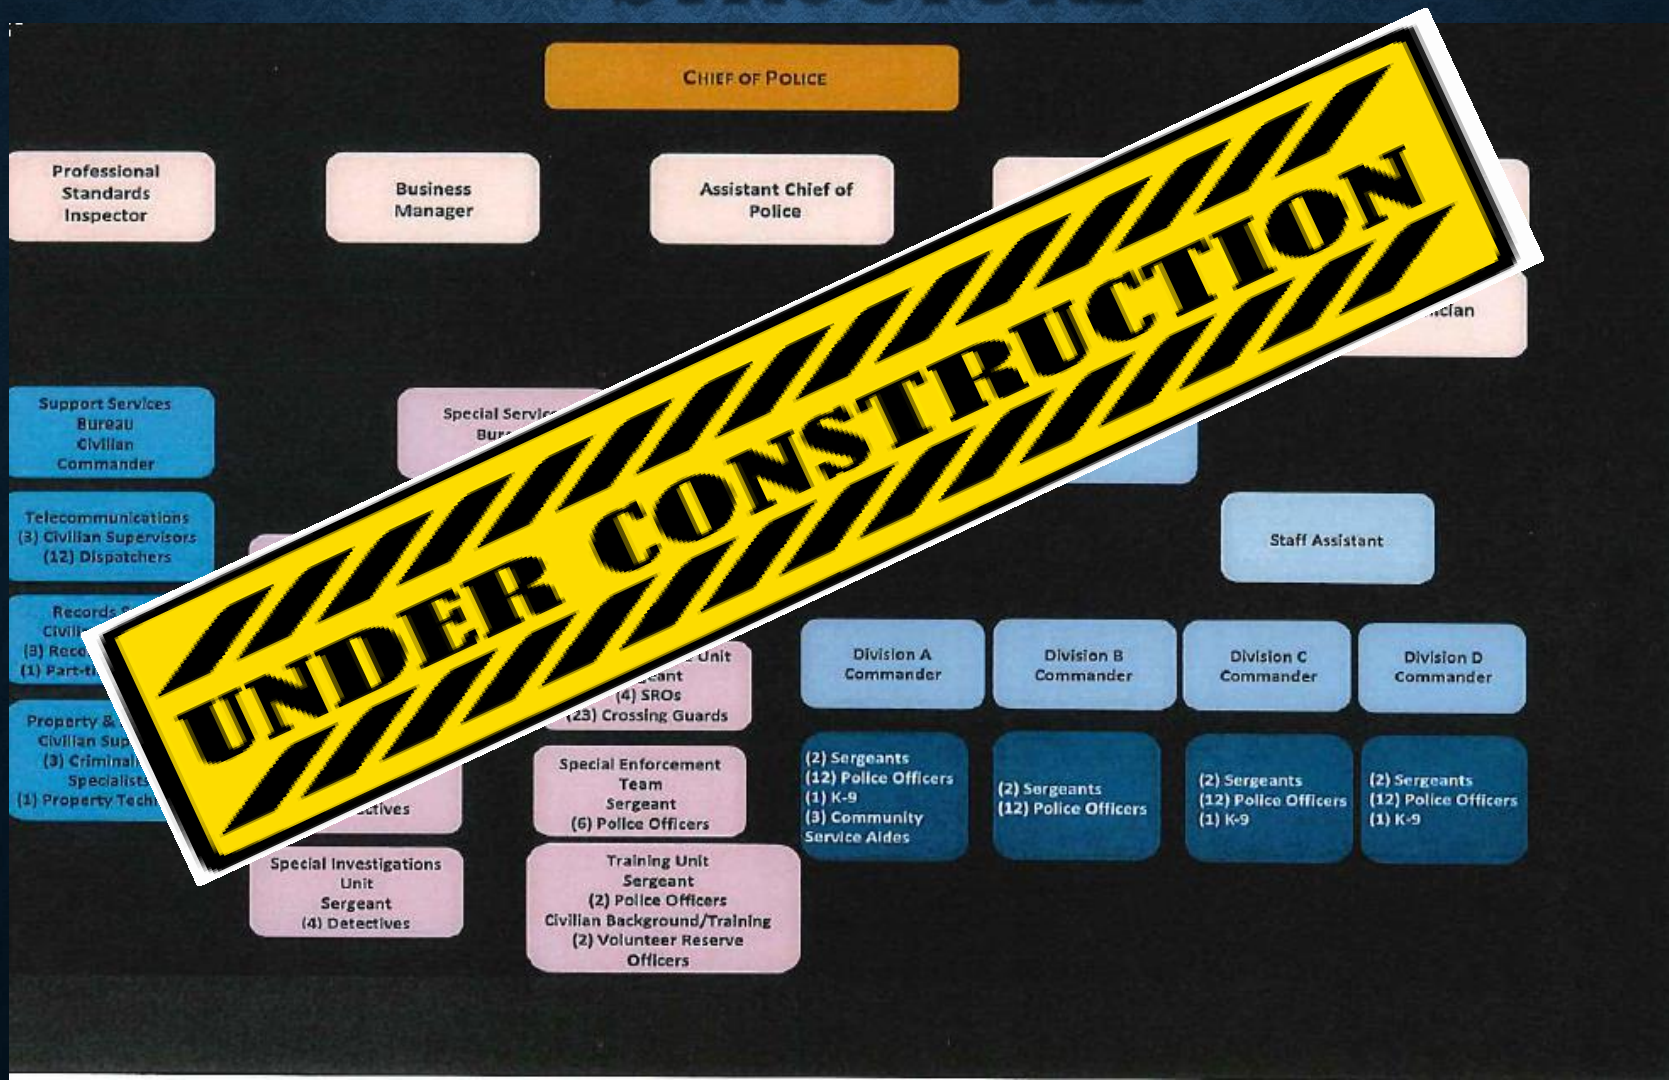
CHIEF OF POLICE

Professional Standards Inspector

Business Manager

Assistant Chief of Police

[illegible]cian

UNDER CONSTRUCTION

Support Services Bureau Civilian Commander

Special Servic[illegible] Bur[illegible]

Telecommunications (3) Civilian Supervisors (12) Dispatchers

Staff Assistant

Records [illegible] Civil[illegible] (3) Reco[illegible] (1) Part-t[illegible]

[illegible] Unit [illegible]geant (4) SROs (23) Crossing Guards

Division A Commander

Division B Commander

Division C Commander

Division D Commander

Property & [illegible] Civilian Sup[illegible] (3) Criminal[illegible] Specialists (1) Property Tech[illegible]

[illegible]ctives

Special Enforcement Team Sergeant (6) Police Officers

(2) Sergeants (12) Police Officers (1) K-9 (3) Community Service Aides

(2) Sergeants (12) Police Officers

(2) Sergeants (12) Police Officers (1) K-9

(2) Sergeants (12) Police Officers (1) K-9

Special Investigations Unit Sergeant (4) Detectives

Training Unit Sergeant (2) Police Officers Civilian Background/Training (2) Volunteer Reserve Officers